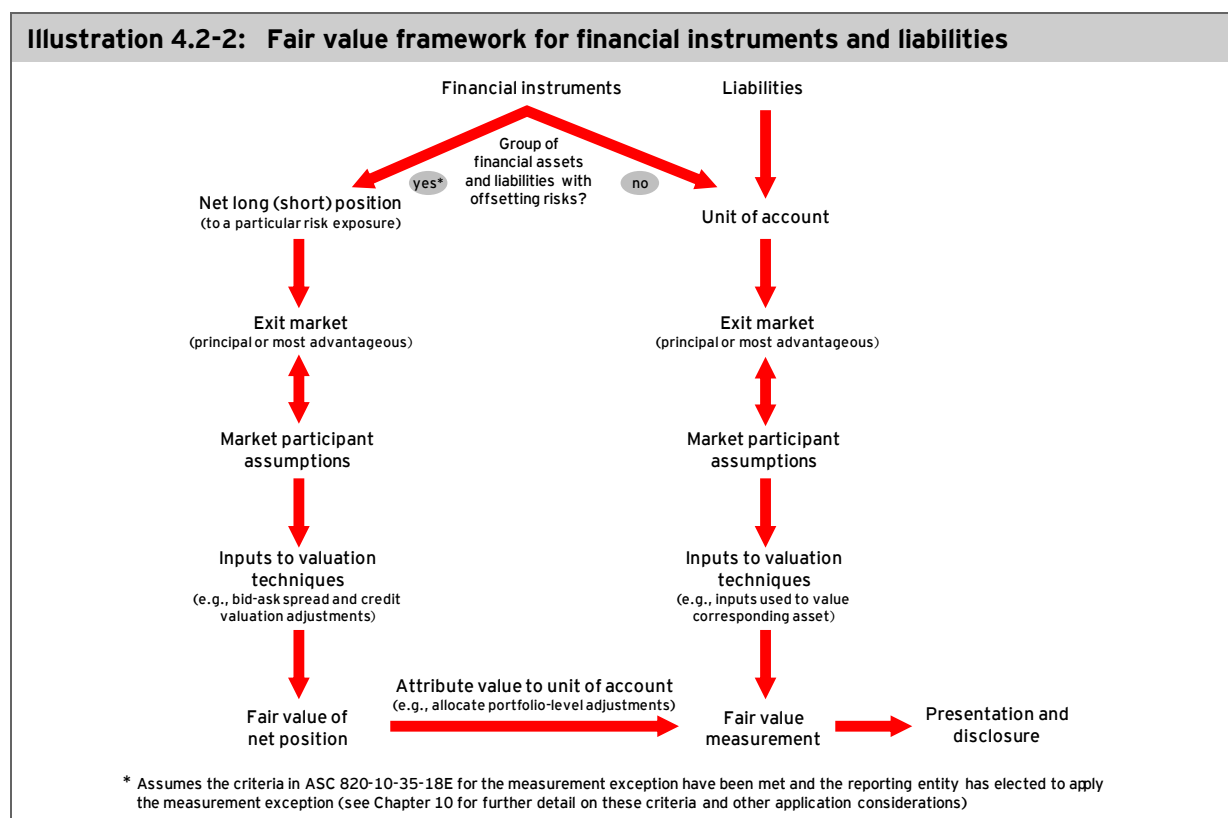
Illustration 4.2-2: Fair value framework for financial instruments and liabilities

Financial instruments

Liabilities

Group of financial assets and liabilities with offsetting risks?

yes*

no

Net long (short) position
(to a particular risk exposure)

Unit of account

Exit market
(principal or most advantageous)

Exit market
(principal or most advantageous)

Market participant assumptions

Market participant assumptions

Inputs to valuation techniques
(e.g., bid-ask spread and credit valuation adjustments)

Inputs to valuation techniques
(e.g., inputs used to value corresponding asset)

Fair value of net position

Attribute value to unit of account
(e.g., allocate portfolio-level adjustments)

Fair value measurement

Presentation and disclosure

* Assumes the criteria in ASC 820-10-35-18E for the measurement exception have been met and the reporting entity has elected to apply the measurement exception (see Chapter 10 for further detail on these criteria and other application considerations)